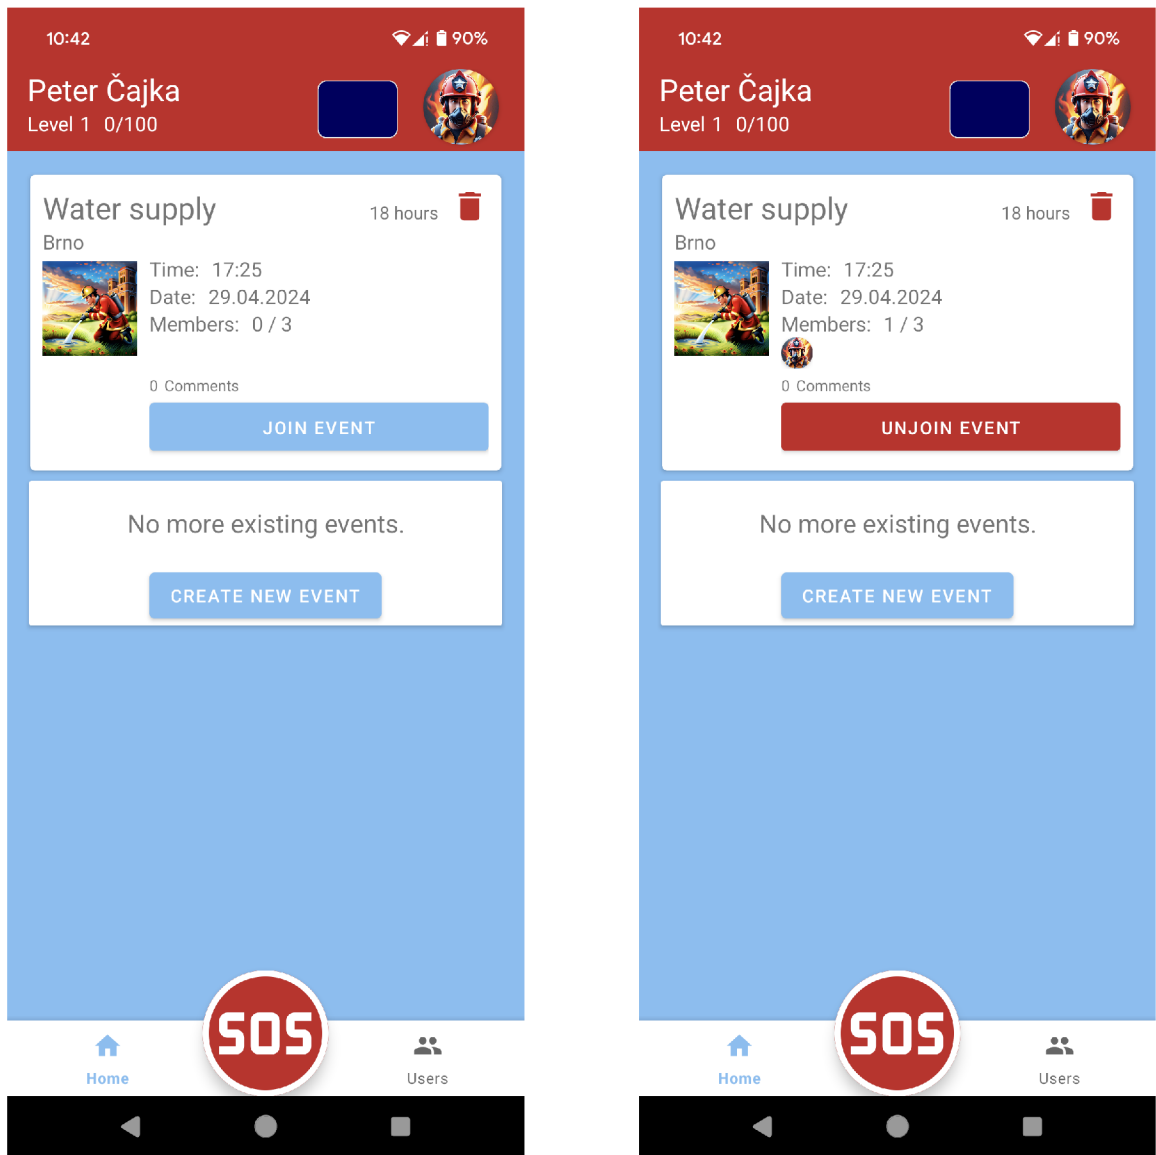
10:42
90%
Peter Čajka
Level 1 0/100

Water supply
18 hours
Brno
Time: 17:25
Date: 29.04.2024
Members: 0 / 3
0 Comments
JOIN EVENT

No more existing events.
CREATE NEW EVENT

SOS
Home
Users

10:42
90%
Peter Čajka
Level 1 0/100

Water supply
18 hours
Brno
Time: 17:25
Date: 29.04.2024
Members: 1 / 3
0 Comments
UNJOIN EVENT

No more existing events.
CREATE NEW EVENT

SOS
Home
Users